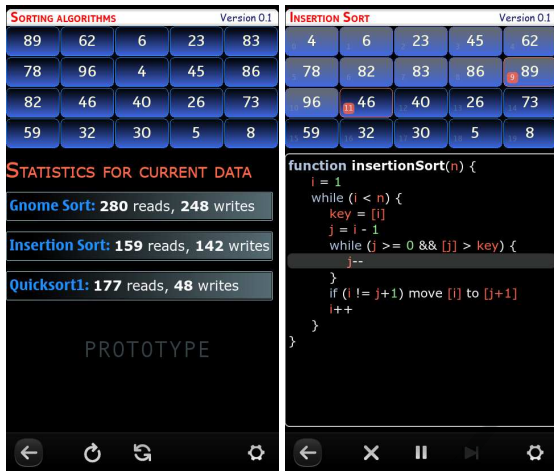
Sorting algorithms Version 0.1

| 89 | 62 | 6 | 23 | 83 |
|---|---|---|---|---|
| 78 | 96 | 4 | 45 | 86 |
| 82 | 46 | 40 | 26 | 73 |
| 59 | 32 | 30 | 5 | 8 |

Statistics for current data

Gnome Sort: 280 reads, 248 writes

Insertion Sort: 159 reads, 142 writes

Quicksort1: 177 reads, 48 writes

PROTOTYPE

Insertion Sort Version 0.1

| 4 | 6 | 23 | 45 | 62 |
|---|---|---|---|---|
| 78 | 82 | 83 | 86 | 9 89 |
| 96 | 11 46 | 40 | 26 | 73 |
| 59 | 32 | 30 | 5 | 8 |

function insertionSort(n) {
i = 1
while (i < n) {
key = [i]
j = i - 1
while (j >= 0 && [j] > key) {
j--
}
if (i != j+1) move [i] to [j+1]
i++
}
}